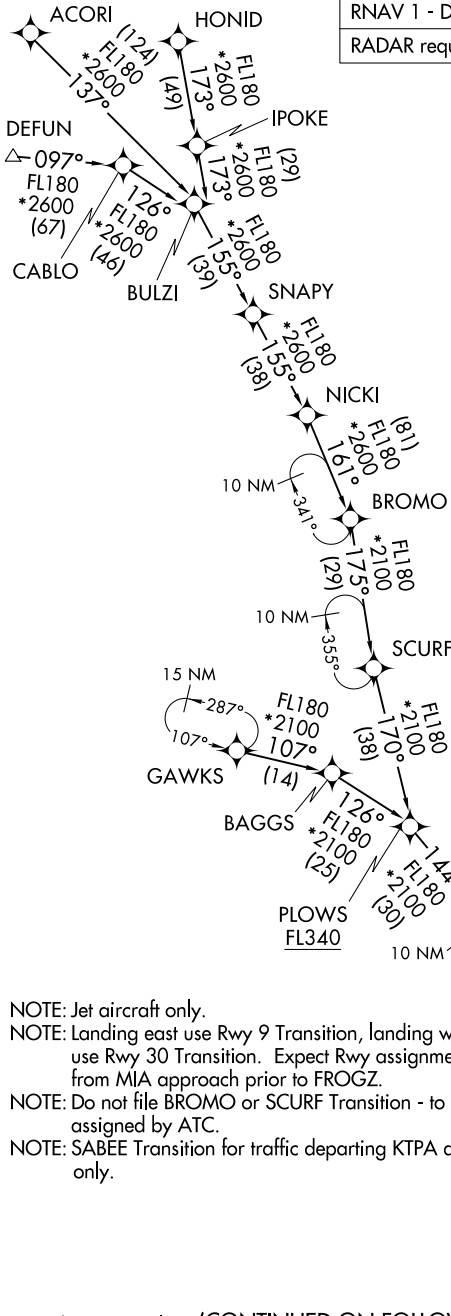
RNAV 1 - D

RADAR req

ACORI

HONID

(124)
FL180
*2600
137°

FL180
*2600
173°
(49)

DEFUN

IPOKE

097°
FL180
*2600
(67)

FL180
*2600
173°
(29)

126°
FL180
*2600
(46)

CABLO

BULZI

FL180
*2600
155°
(39)

SNAPY

FL180
*2600
155°
(38)

NICKI

(81)
FL180
*2600
161°

10 NM

341°

BROMO

FL180
*2100
175°
(29)

10 NM

355°

SCURF

15 NM

287°

107°

FL180
*2100
107°
(14)

GAWKS

FL180
*2100
170°
(38)

BAGGS

126°
FL180
*2100
(25)

144
FL180
*2100
(30)

PLOWS
FL340

10 NM

NOTE: Jet aircraft only.
NOTE: Landing east use Rwy 9 Transition, landing w use Rwy 30 Transition. Expect Rwy assignme from MIA approach prior to FROGZ.
NOTE: Do not file BROMO or SCURF Transition - to assigned by ATC.
NOTE: SABEE Transition for traffic departing KTPA o only.

(CONTINUED ON FOLLOW